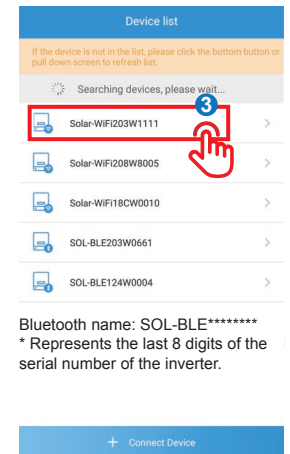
Device list

If the device is not in the list, please click the bottom button or pull down screen to refresh list.

Searching devices, please wait...

3

Solar-WiFi203W1111 >

Solar-WiFi208W8005 >

Solar-WiFi18CW0010 >

SOL-BLE203W0661 >

SOL-BLE124W0004 >

Bluetooth name: SOL-BLE********
* Represents the last 8 digits of the serial number of the inverter.

+ Connect Device